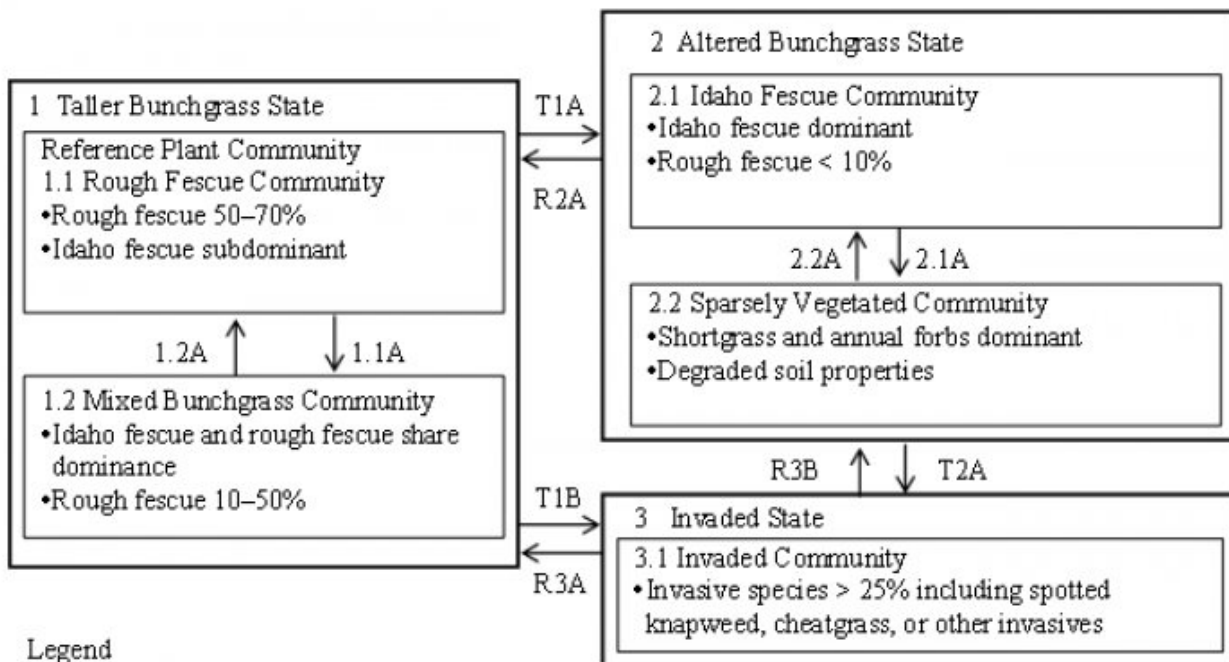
1 Taller Bunchgrass State

Reference Plant Community
1.1 Rough Fescue Community
•Rough fescue 50–70%
•Idaho fescue subdominant

1.2A

1.1A

1.2 Mixed Bunchgrass Community
•Idaho fescue and rough fescue share dominance
•Rough fescue 10–50%

T1A

R2A

T1B

R3A

2 Altered Bunchgrass State

2.1 Idaho Fescue Community
•Idaho fescue dominant
•Rough fescue < 10%

2.2A

2.1A

2.2 Sparsely Vegetated Community
•Shortgrass and annual forbs dominant
•Degraded soil properties

R3B

T2A

3 Invaded State

3.1 Invaded Community
•Invasive species > 25% including spotted knapweed, cheatgrass, or other invasives

Legend